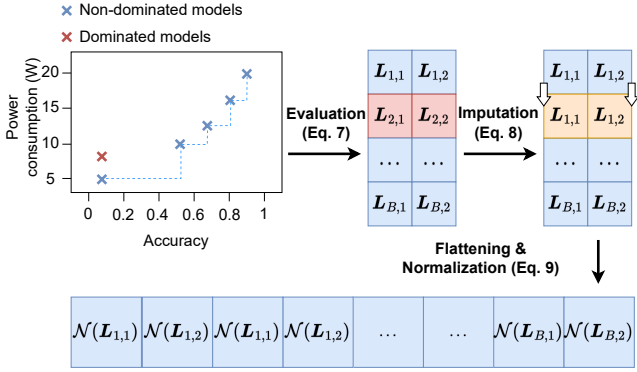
× Non-dominated models

× Dominated models

Power consumption (W)

20

15

10

5

0

0.2

0.4

0.6

0.8

1

Accuracy

Evaluation (Eq. 7)

| $\boldsymbol{L}_{1,1}$ | $\boldsymbol{L}_{1,2}$ |
|---|---|
| $\boldsymbol{L}_{2,1}$ | $\boldsymbol{L}_{2,2}$ |
| … | … |
| $\boldsymbol{L}_{B,1}$ | $\boldsymbol{L}_{B,2}$ |

Imputation (Eq. 8)

| $\boldsymbol{L}_{1,1}$ | $\boldsymbol{L}_{1,2}$ |
|---|---|
| $\boldsymbol{L}_{1,1}$ | $\boldsymbol{L}_{1,2}$ |
| … | … |
| $\boldsymbol{L}_{B,1}$ | $\boldsymbol{L}_{B,2}$ |

Flattening & Normalization (Eq. 9)

| $\mathcal{N}(\boldsymbol{L}_{1,1})$ | $\mathcal{N}(\boldsymbol{L}_{1,2})$ | $\mathcal{N}(\boldsymbol{L}_{1,1})$ | $\mathcal{N}(\boldsymbol{L}_{1,2})$ | … | … | $\mathcal{N}(\boldsymbol{L}_{B,1})$ | $\mathcal{N}(\boldsymbol{L}_{B,2})$ |
|---|---|---|---|---|---|---|---|